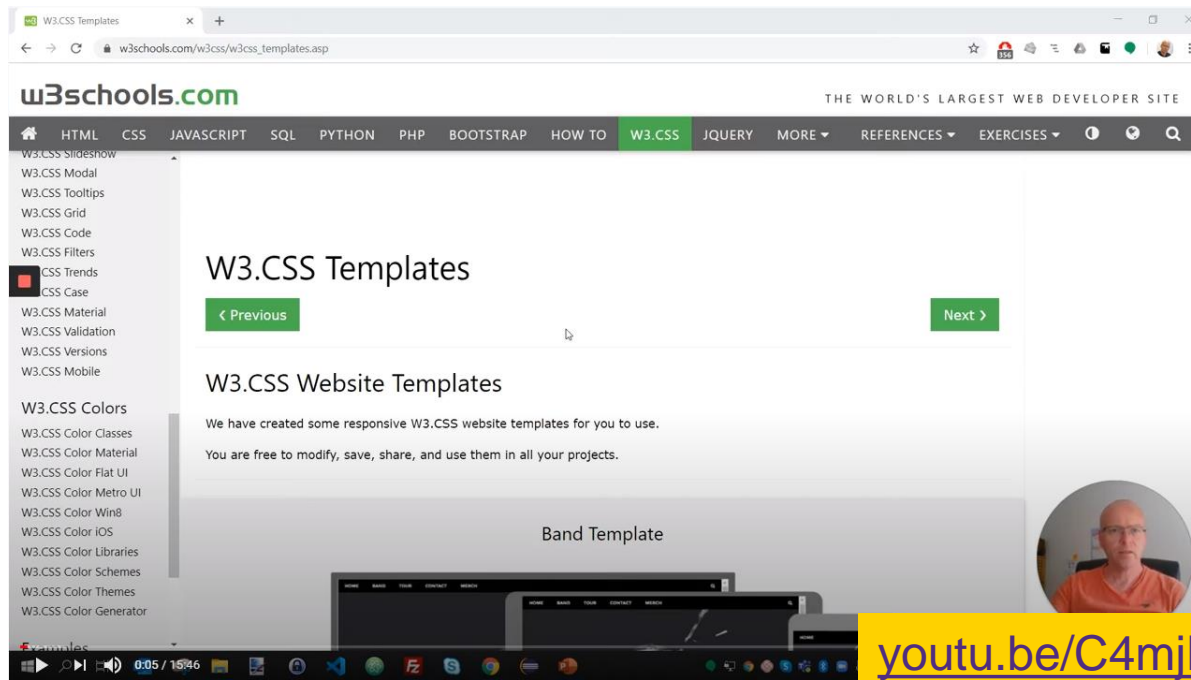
W3.CSS Templates
w3schools.com/w3css/w3css_templates.asp

w3schools.com
THE WORLD'S LARGEST WEB DEVELOPER SITE

HTML CSS JAVASCRIPT SQL PYTHON PHP BOOTSTRAP HOW TO W3.CSS JQUERY MORE ▾ REFERENCES ▾ EXERCISES ▾

W3.CSS Slideshow
W3.CSS Modal
W3.CSS Tooltips
W3.CSS Grid
W3.CSS Code
W3.CSS Filters
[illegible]CSS Trends
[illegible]CSS Case
W3.CSS Material
W3.CSS Validation
W3.CSS Versions
W3.CSS Mobile

W3.CSS Colors
W3.CSS Color Classes
W3.CSS Color Material
W3.CSS Color Flat UI
W3.CSS Color Metro UI
W3.CSS Color Win8
W3.CSS Color iOS
W3.CSS Color Libraries
W3.CSS Color Schemes
W3.CSS Color Themes
W3.CSS Color Generator

Examples

W3.CSS Templates

‹ Previous
Next ›

W3.CSS Website Templates

We have created some responsive W3.CSS website templates for you to use.

You are free to modify, save, share, and use them in all your projects.

Band Template

HOME BAND TOUR CONTACT MERCH
HOME BAND TOUR CONTACT MERCH
HOME

0:05 / 15:46

youtu.be/C4mj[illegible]